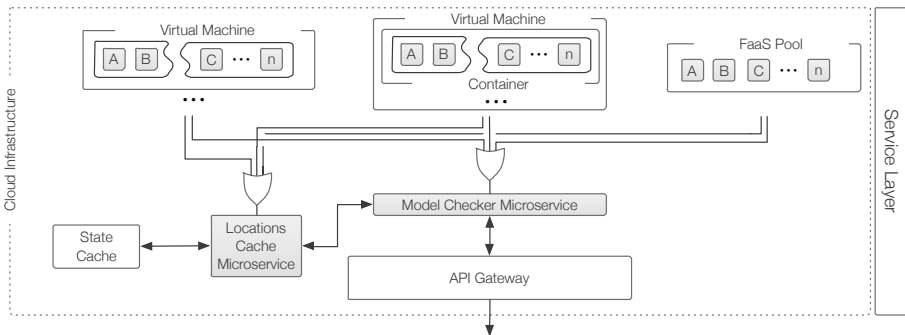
Virtual Machine

A B C ··· n

···

Virtual Machine

A B C ··· n

Container

···

FaaS Pool

A B C ··· n

Cloud Infrastructure

Service Layer

Model Checker Microservice

State Cache

Locations Cache Microservice

API Gateway